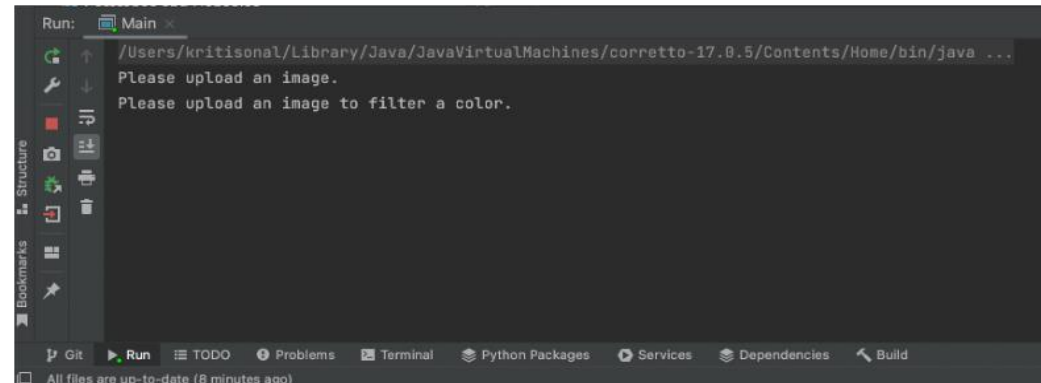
Run: Main

/Users/kritisonal/Library/Java/JavaVirtualMachines/corretto-17.0.5/Contents/Home/bin/java ...
Please upload an image.
Please upload an image to filter a color.

Structure
Bookmarks

Git Run TODO Problems Terminal Python Packages Services Dependencies Build

All files are up-to-date (8 minutes ago)